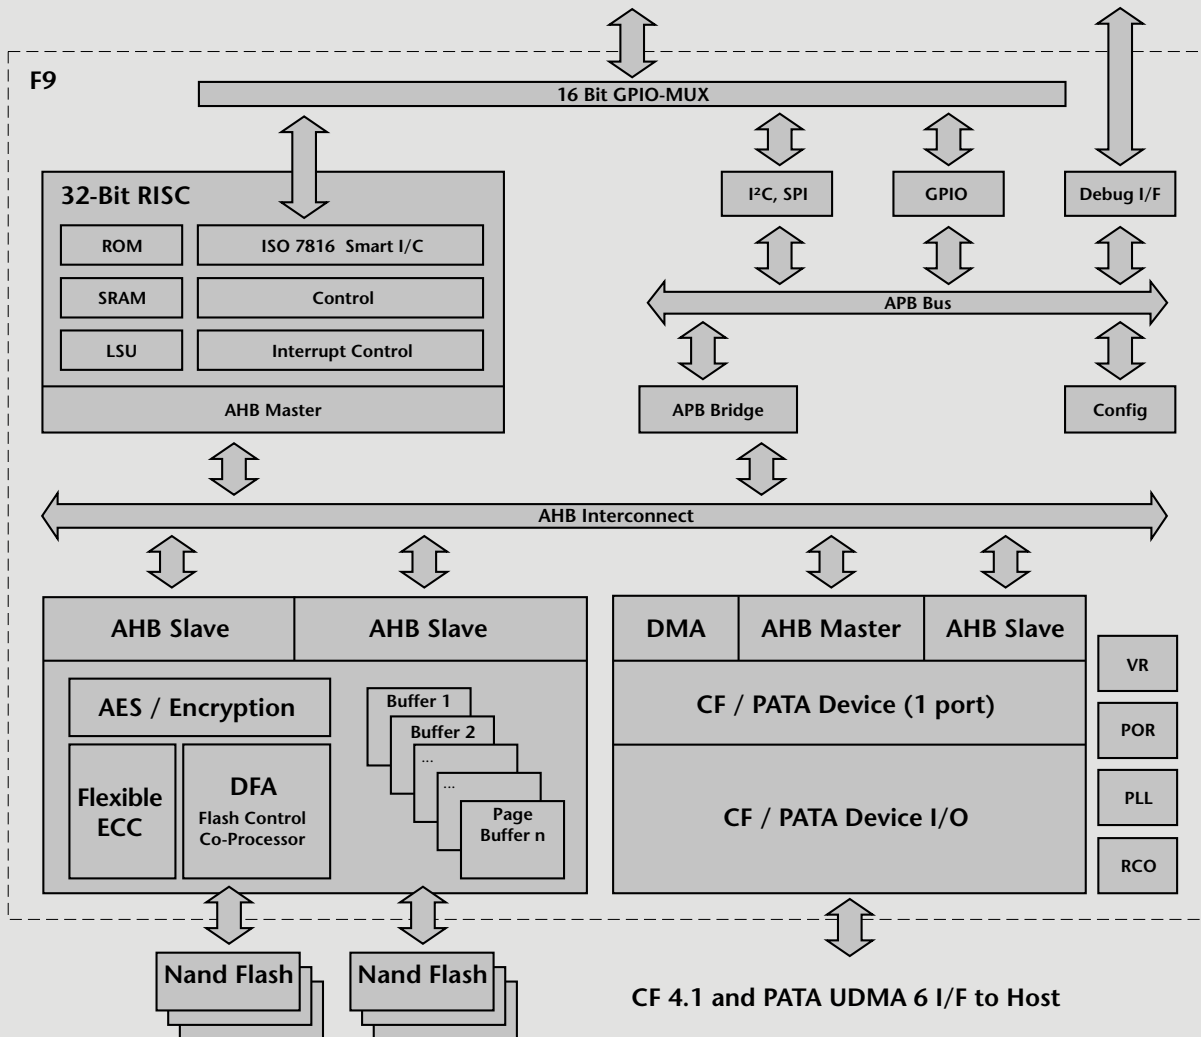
F9

16 Bit GPIO-MUX

32-Bit RISC

ROM

ISO 7816 Smart I/C

SRAM

Control

LSU

Interrupt Control

AHB Master

I²C, SPI

GPIO

Debug I/F

APB Bus

APB Bridge

Config

AHB Interconnect

AHB Slave

AHB Slave

AES / Encryption

Flexible ECC

DFA
Flash Control Co-Processor

Buffer 1

Buffer 2

...

...

Page Buffer n

DMA

AHB Master

AHB Slave

CF / PATA Device (1 port)

CF / PATA Device I/O

VR

POR

PLL

RCO

Nand Flash

Nand Flash

CF 4.1 and PATA UDMA 6 I/F to Host